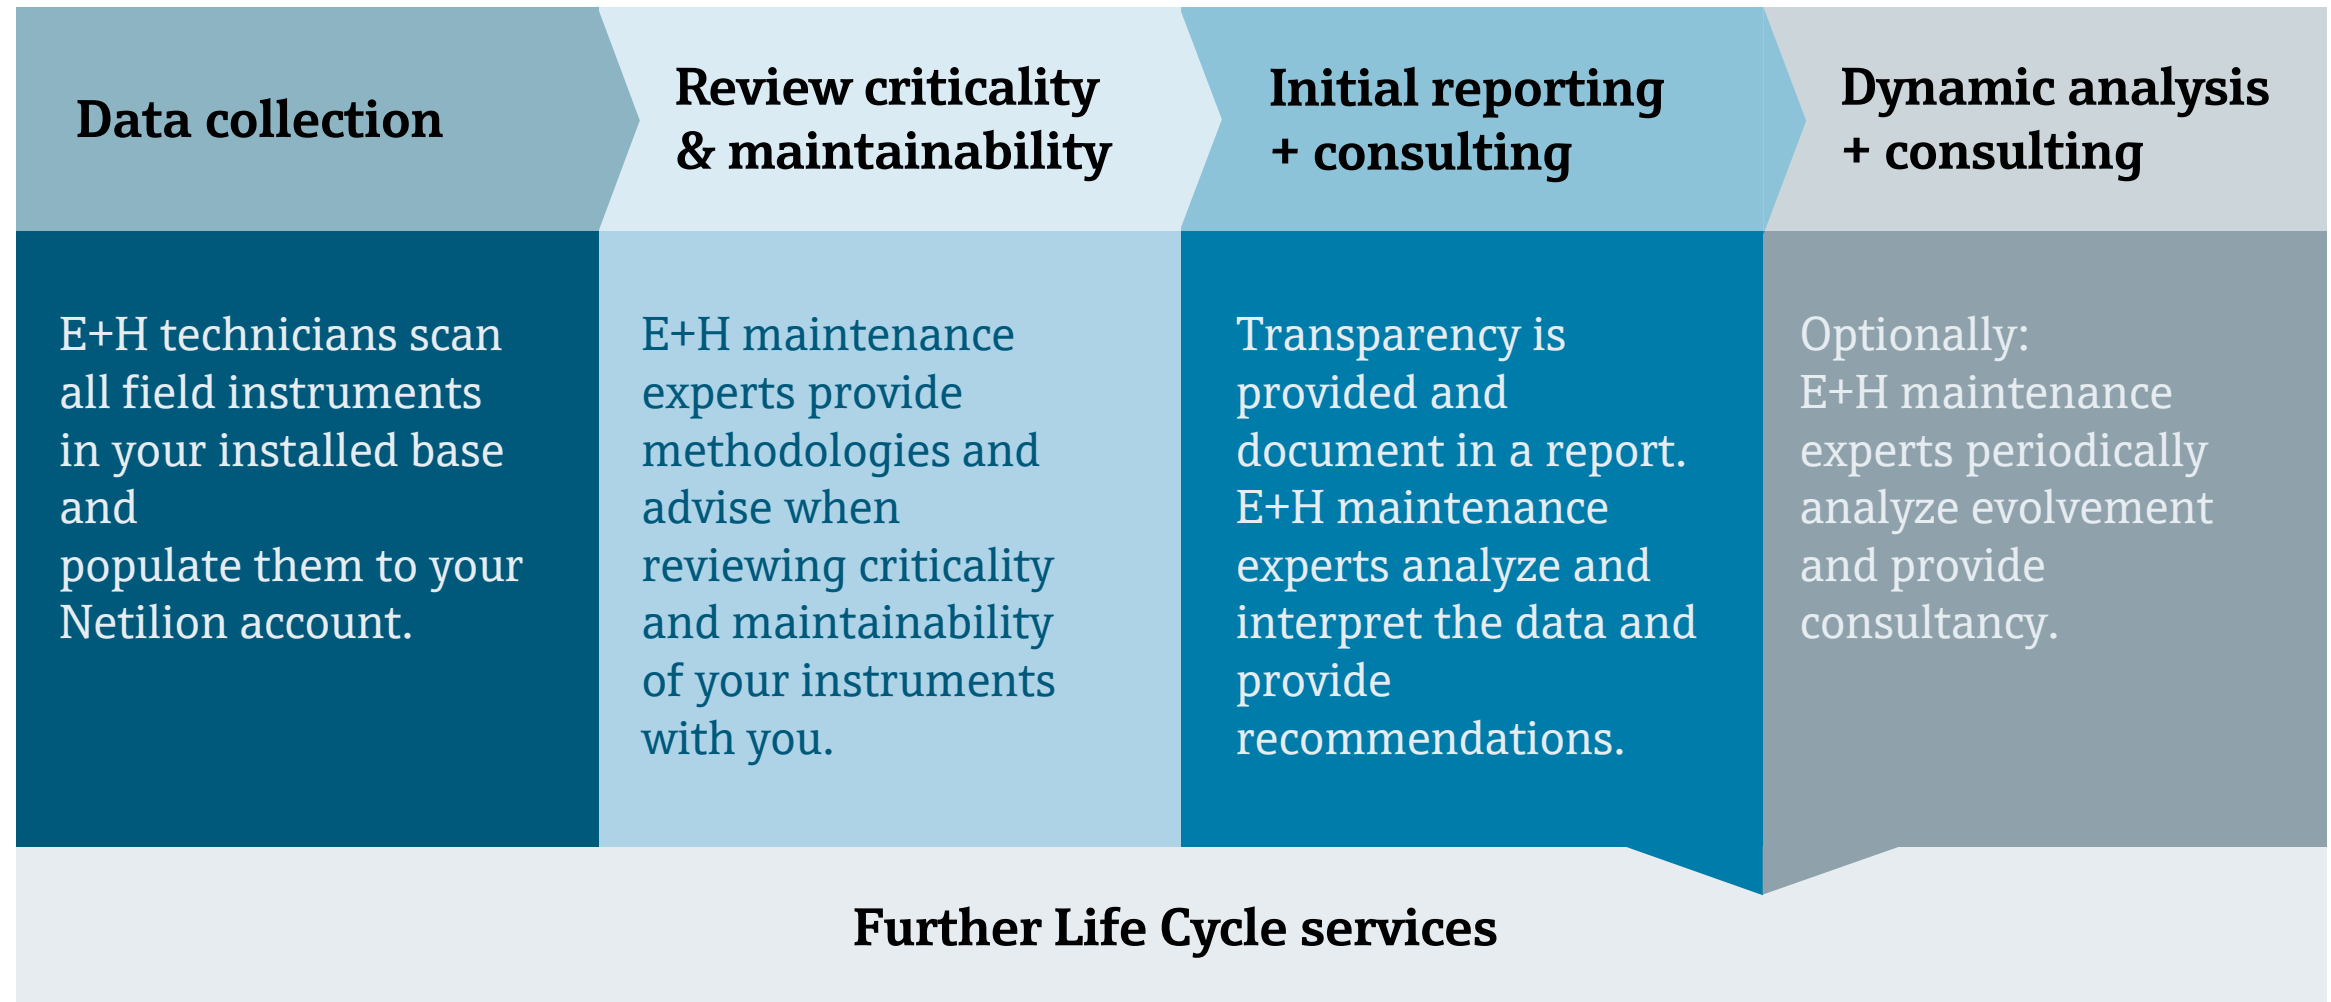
Data collection

E+H technicians scan all field instruments in your installed base and
populate them to your Netilion account.

Review criticality & maintainability

E+H maintenance experts provide methodologies and advise when reviewing criticality and maintainability of your instruments with you.

Initial reporting + consulting

Transparency is provided and document in a report. E+H maintenance experts analyze and interpret the data and provide recommendations.

Dynamic analysis + consulting

Optionally:
E+H maintenance experts periodically analyze evolvement and provide consultancy.

Further Life Cycle services